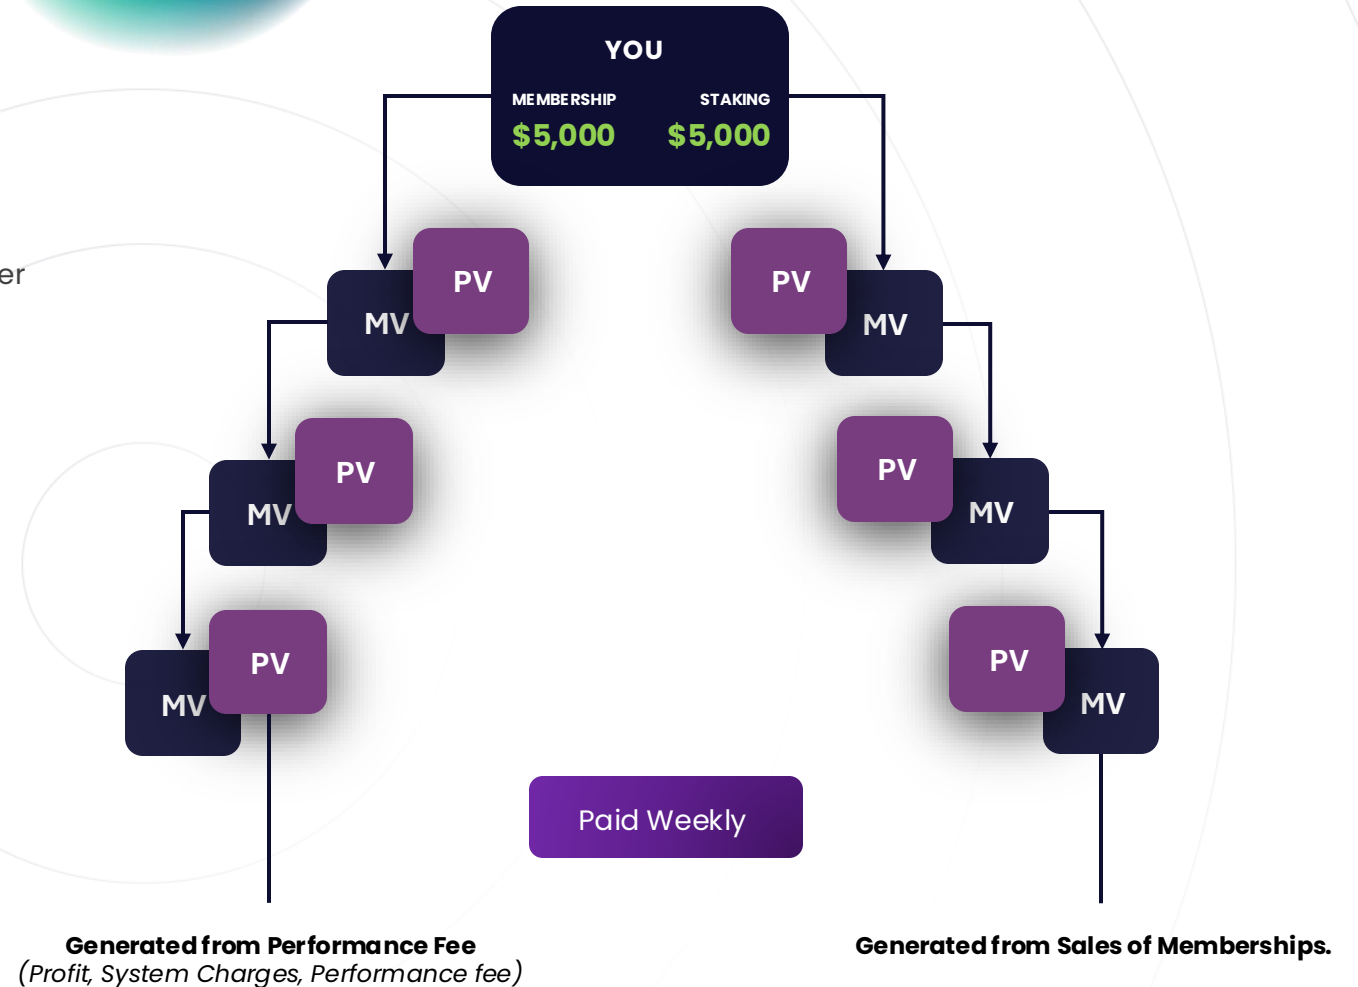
er

YOU

MEMBERSHIP
$5,000

STAKING
$5,000

PV
MV

PV
MV

PV
MV

PV
MV

PV
MV

PV
MV

Paid Weekly

Generated from Performance Fee
(Profit, System Charges, Performance fee)

Generated from Sales of Memberships.